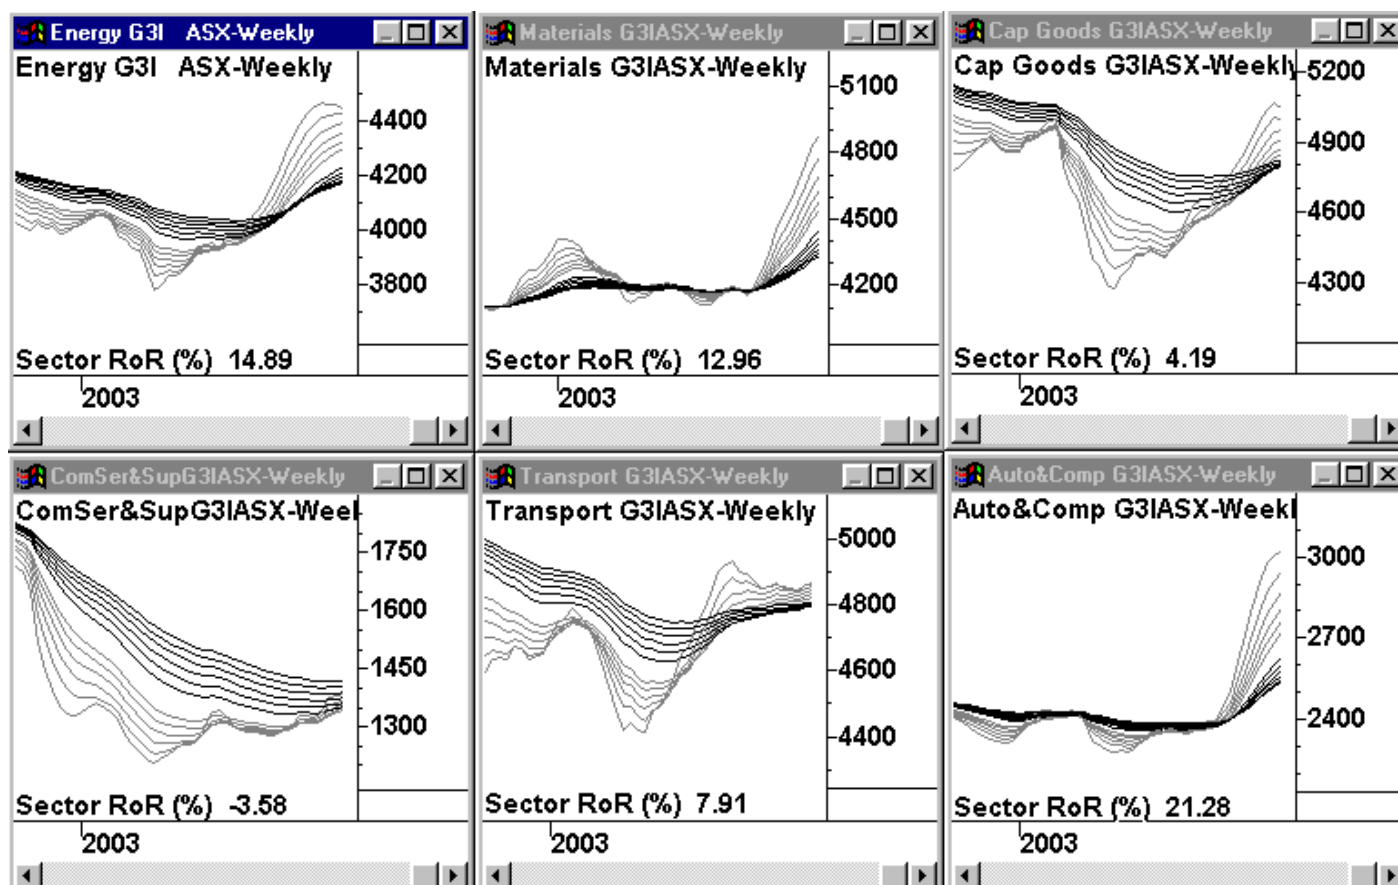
Energy G3I ASX-Weekly

Energy G3I ASX-Weekly

4400
4200
4000
3800

Sector RoR (%) 14.89

2003

Materials G3IASX-Weekly

Materials G3IASX-Weekly

5100
4800
4500
4200

Sector RoR (%) 12.96

2003

Cap Goods G3IASX-Weekly

Cap Goods G3IASX-Weekl

5200
4900
4600
4300

Sector RoR (%) 4.19

2003

ComSer&SupG3IASX-Weekly

ComSer&SupG3IASX-Weel

1750
1600
1450
1300

Sector RoR (%) -3.58

2003

Transport G3IASX-Weekly

Transport G3IASX-Weekly

5000
4800
4600
4400

Sector RoR (%) 7.91

2003

Auto&Comp G3IASX-Weekly

Auto&Comp G3IASX-Weekl

3000
2700
2400

Sector RoR (%) 21.28

2003